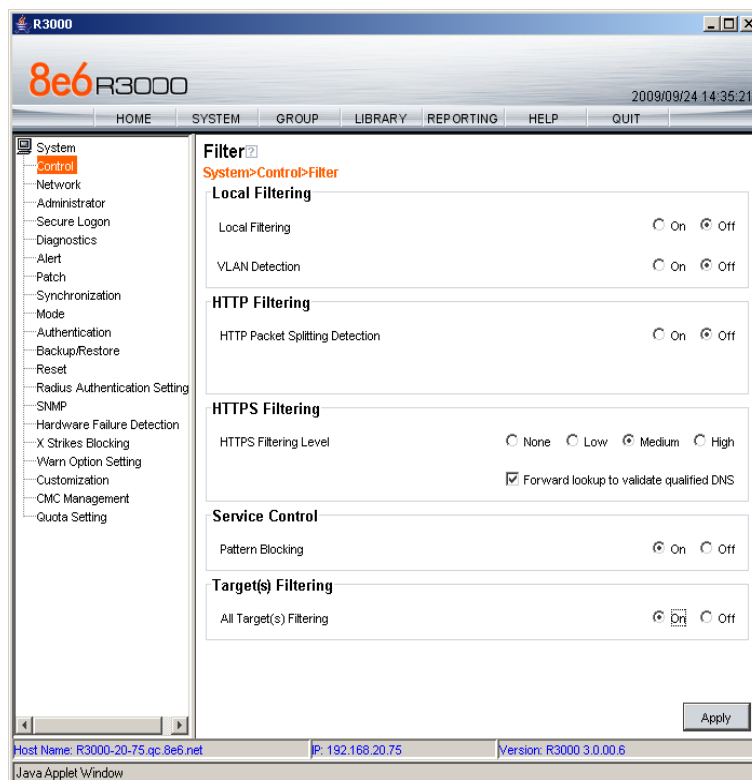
R3000

8e6R3000

2009/09/24 14:35:21

HOME SYSTEM GROUP LIBRARY REPORTING HELP QUIT

System
Control
Network
Administrator
Secure Logon
Diagnostics
Alert
Patch
Synchronization
Mode
Authentication
Backup/Restore
Reset
Radius Authentication Setting
SNMP
Hardware Failure Detection
X Strikes Blocking
Warn Option Setting
Customization
CMC Management
Quota Setting

Filter
System>Control>Filter

Local Filtering
Local Filtering On Off
VLAN Detection On Off

HTTP Filtering
HTTP Packet Splitting Detection On Off

HTTPS Filtering
HTTPS Filtering Level None Low Medium High
Forward lookup to validate qualified DNS

Service Control
Pattern Blocking On Off

Target(s) Filtering
All Target(s) Filtering On Off

Apply

Host Name: R3000-20-75.qc.8e6.net IP: 192.168.20.75 Version: R3000 3.0.00.6

Java Applet Window